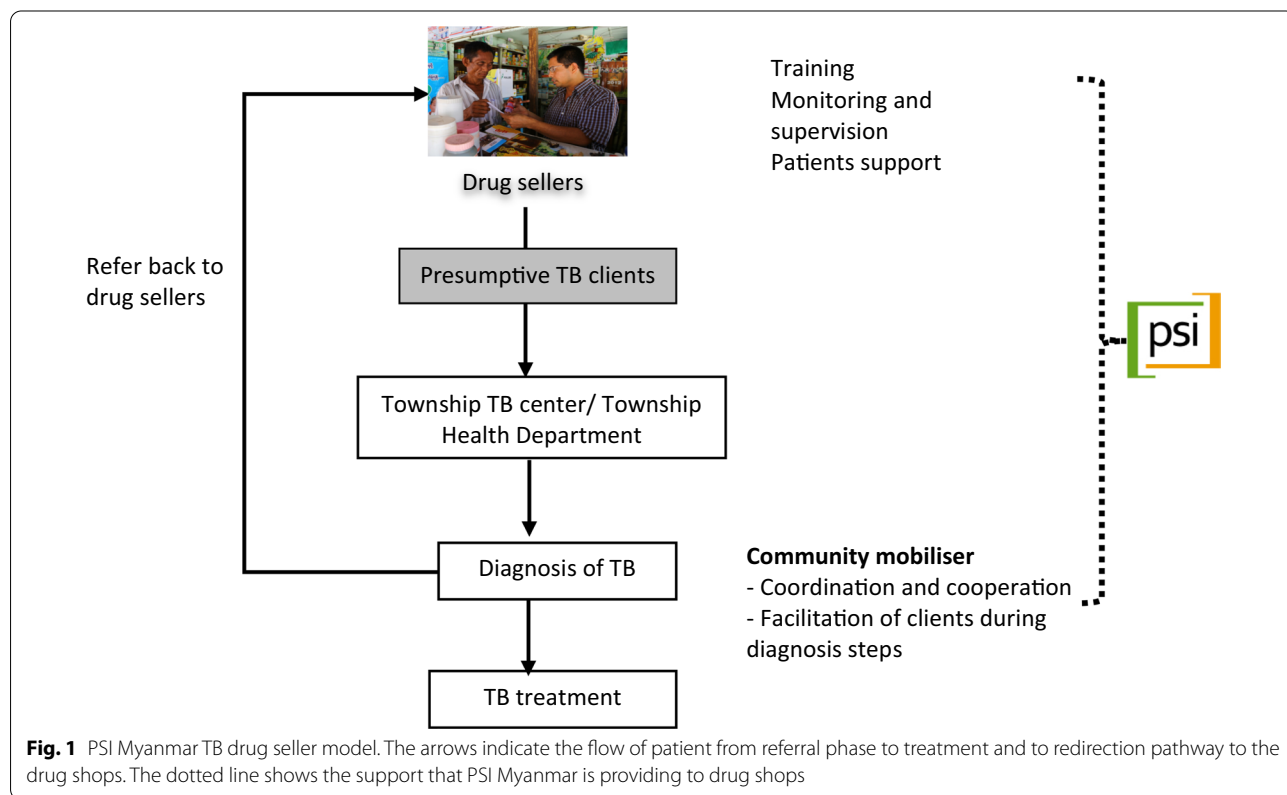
Training
Monitoring and supervision
Patients support

Drug sellers

Refer back to drug sellers

Presumptive TB clients

psi

Township TB center/ Township Health Department

Diagnosis of TB

**Community mobiliser**
- Coordination and cooperation
- Facilitation of clients during diagnosis steps

TB treatment

**Fig. 1** PSI Myanmar TB drug seller model. The arrows indicate the flow of patient from referral phase to treatment and to redirection pathway to the drug shops. The dotted line shows the support that PSI Myanmar is providing to drug shops